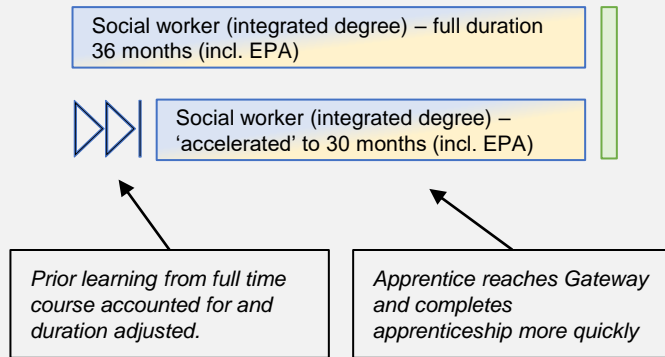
Social worker (integrated degree) – full duration 36 months (incl. EPA)

Social worker (integrated degree) – 'accelerated' to 30 months (incl. EPA)

*Prior learning from full time course accounted for and duration adjusted.*

*Apprentice reaches Gateway and completes apprenticeship more quickly*